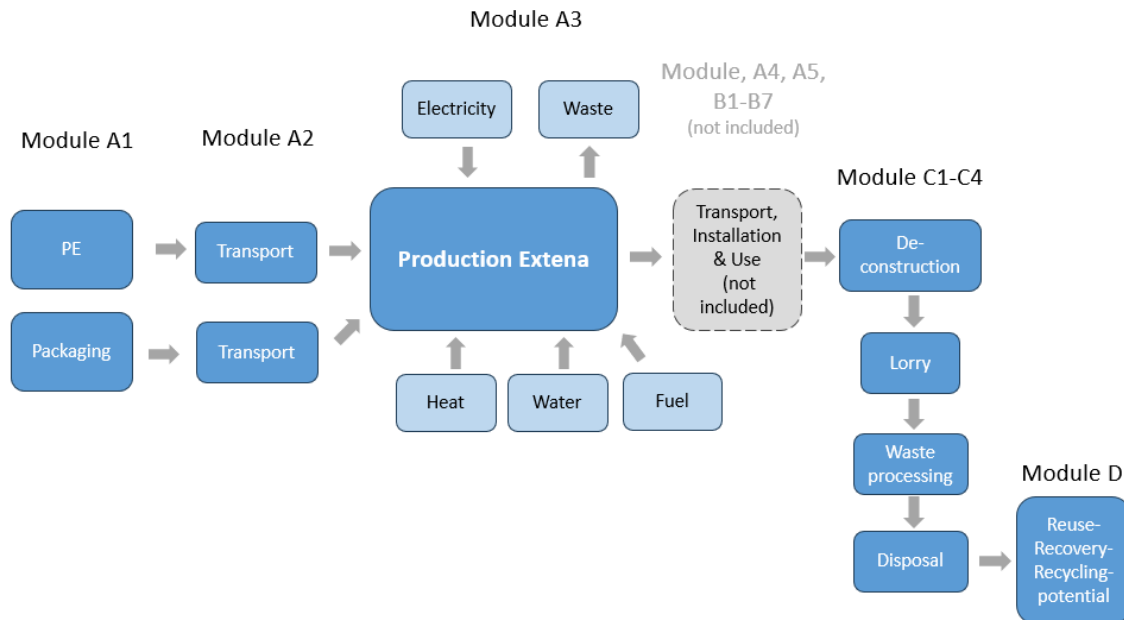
Module A3

Electricity

Waste

Module, A4, A5, B1-B7 (not included)

Module A1

Module A2

Module C1-C4

PE

Transport

Production Extena

Transport, Installation & Use (not included)

De-construction

Packaging

Transport

Lorry

Heat

Water

Fuel

Waste processing

Module D

Disposal

Reuse-Recovery-Recycling-potential